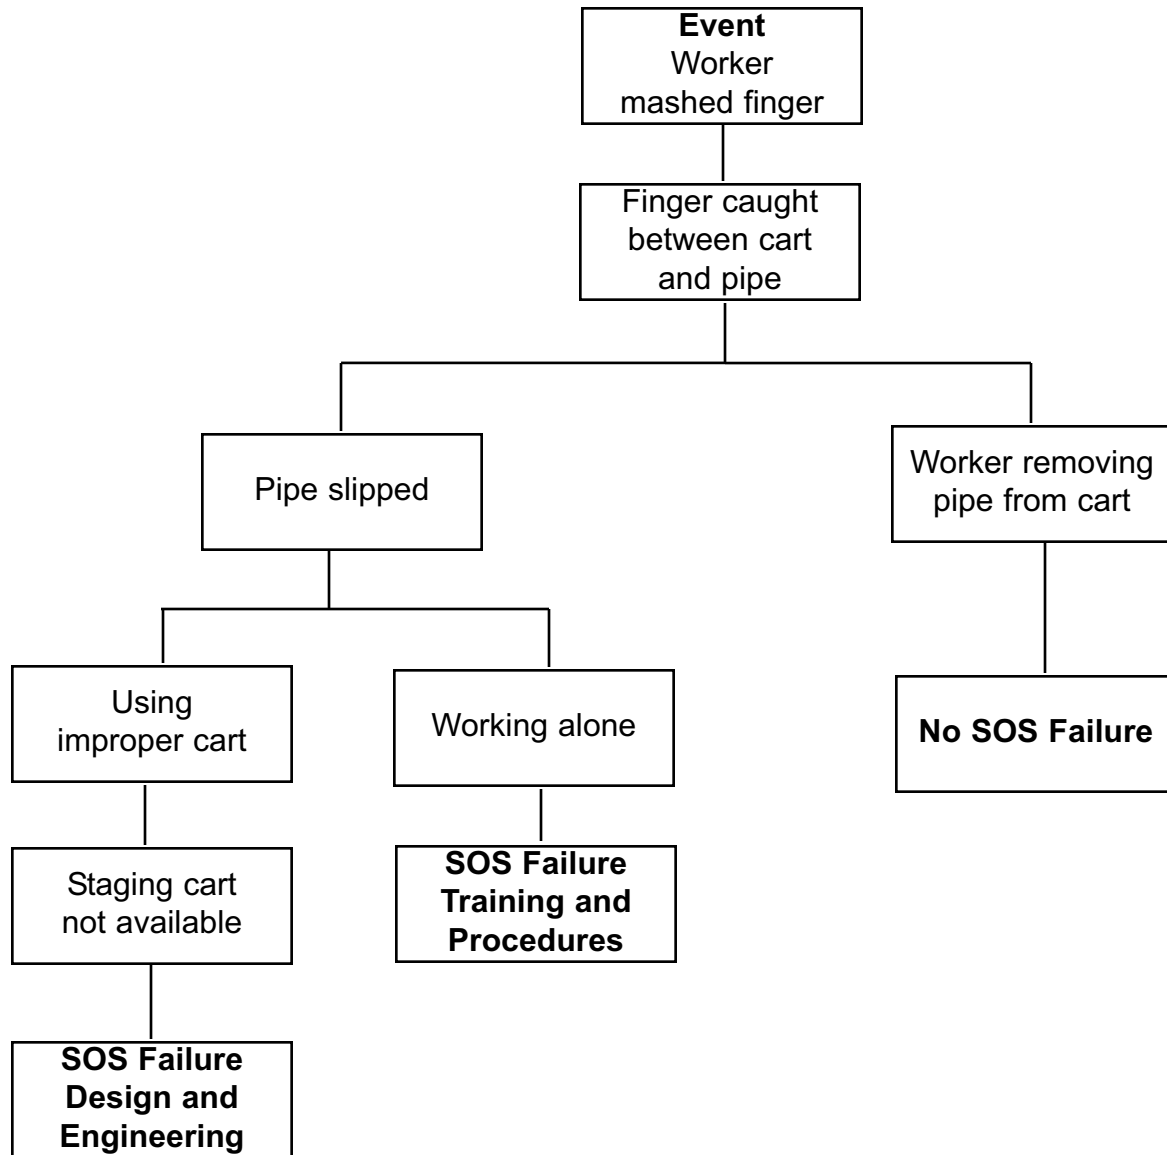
**Event**
Worker mashed finger

Finger caught between cart and pipe

Pipe slipped

Worker removing pipe from cart

Using improper cart

Working alone

**No SOS Failure**

Staging cart not available

**SOS Failure Training and Procedures**

**SOS Failure Design and Engineering**